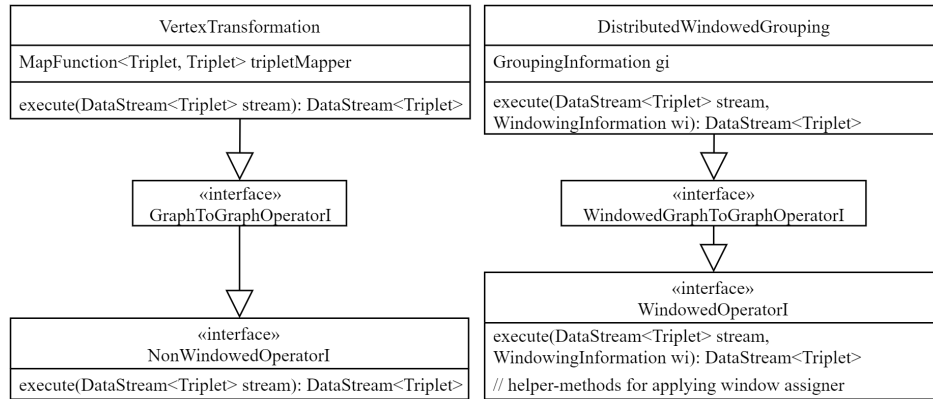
VertexTransformation

MapFunction<Triplet, Triplet> tripletMapper

execute(DataStream<Triplet> stream): DataStream<Triplet>

«interface»
GraphToGraphOperatorI

«interface»
NonWindowedOperatorI

execute(DataStream<Triplet> stream): DataStream<Triplet>

DistributedWindowedGrouping

GroupingInformation gi

execute(DataStream<Triplet> stream, WindowingInformation wi): DataStream<Triplet>

«interface»
WindowedGraphToGraphOperatorI

«interface»
WindowedOperatorI

execute(DataStream<Triplet> stream, WindowingInformation wi): DataStream<Triplet>

// helper-methods for applying window assigner